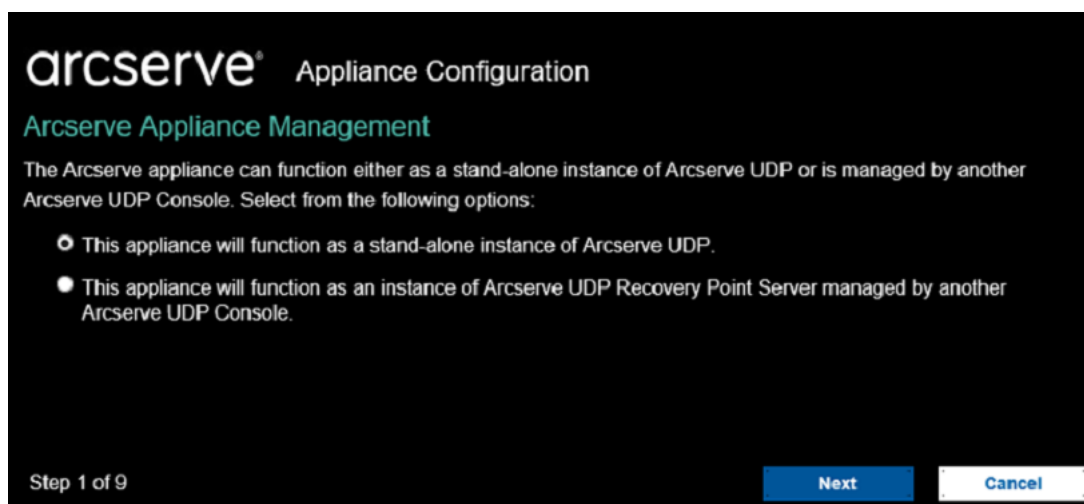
arcserve® Appliance Configuration

Arcserve Appliance Management

The Arcserve appliance can function either as a stand-alone instance of Arcserve UDP or is managed by another Arcserve UDP Console. Select from the following options:

This appliance will function as a stand-alone instance of Arcserve UDP.

This appliance will function as an instance of Arcserve UDP Recovery Point Server managed by another Arcserve UDP Console.

Step 1 of 9

Next

Cancel